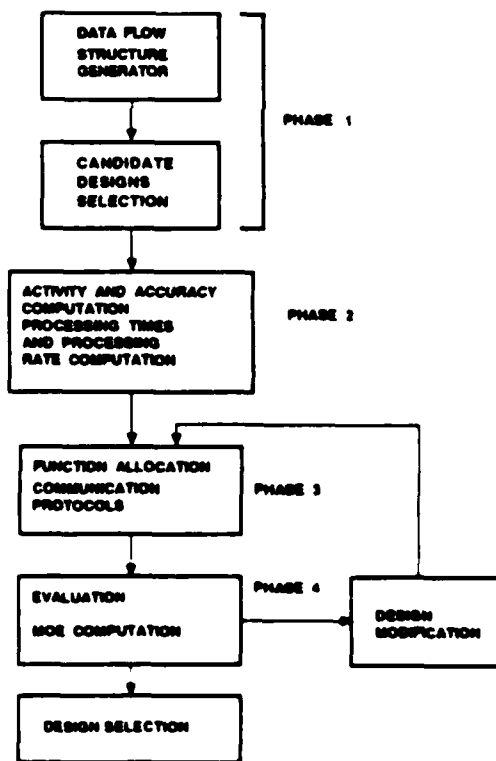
DATA FLOW STRUCTURE GENERATOR

PHASE 1

CANDIDATE DESIGNS SELECTION

ACTIVITY AND ACCURACY COMPUTATION PROCESSING TIMES AND PROCESSING RATE COMPUTATION

PHASE 2

FUNCTION ALLOCATION COMMUNICATION PROTOCOLS

PHASE 3

PHASE 4

EVALUATION

MOE COMPUTATION

DESIGN MODIFICATION

DESIGN SELECTION